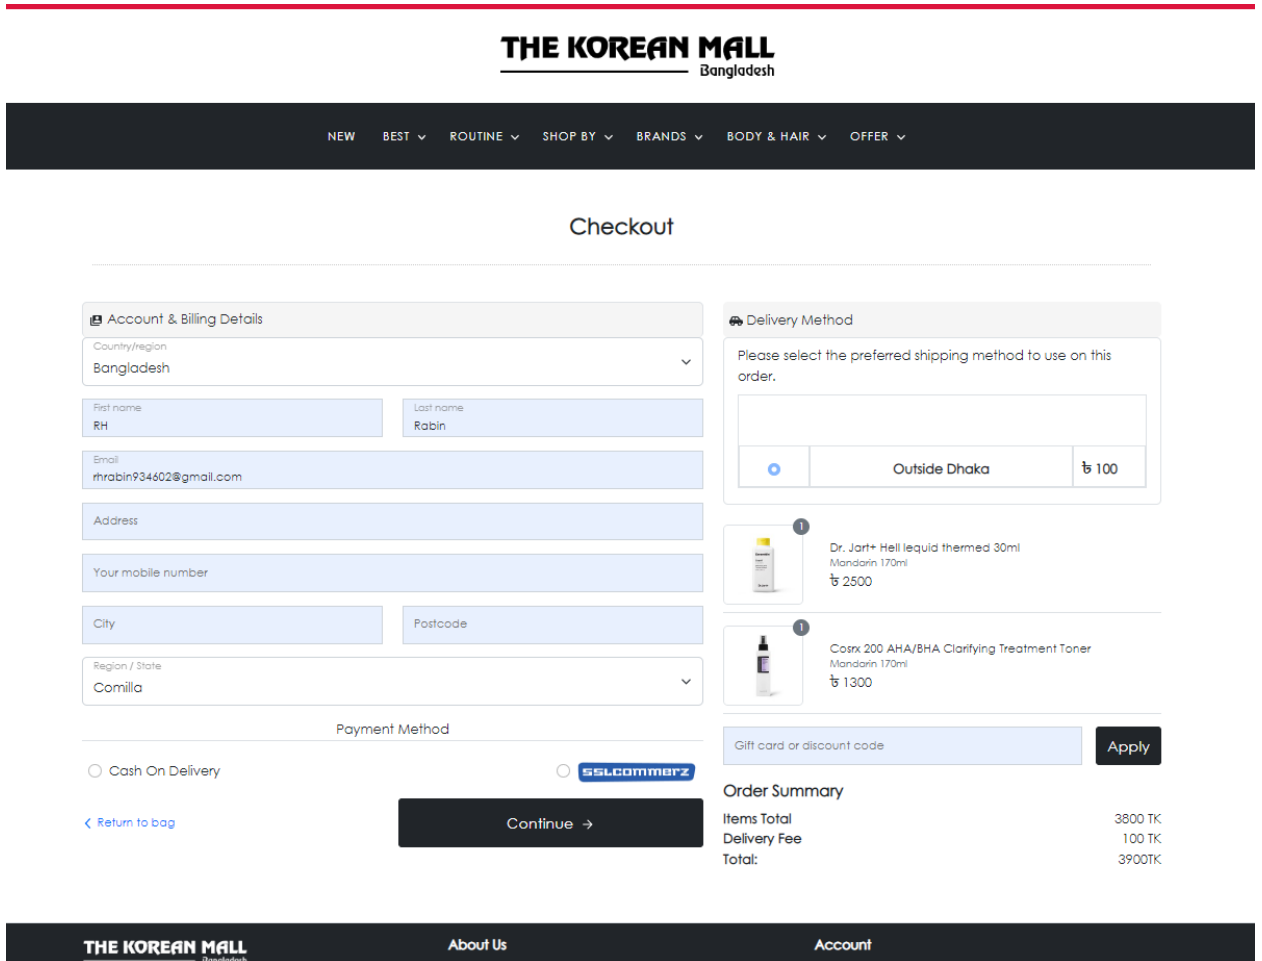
THE KOREAN MALL
Bangladesh

NEW BEST ROUTINE SHOP BY BRANDS BODY & HAIR OFFER

Checkout

Account & Billing Details

Country/region
Bangladesh

First name
RH

Last name
Rabin

Email
rhrabin934602@gmail.com

Address

Your mobile number

City

Postcode

Region / State
Comilla

Payment Method

Cash On Delivery

SSLCOMMERZ

Return to bag

Continue →

Delivery Method

Please select the preferred shipping method to use on this order.

| | | |
|---|---|---|
| | Outside Dhaka | ৳ 100 |

1
Dr. Jart+ Hell lequid thermed 30ml
Mandarin 170ml
৳ 2500

1
Cosrx 200 AHA/BHA Clarifying Treatment Toner
Mandarin 170ml
৳ 1300

Gift card or discount code

Apply

Order Summary

Items Total 3800 TK
Delivery Fee 100 TK
Total: 3900TK

THE KOREAN MALL
Bangladesh

About Us

Account